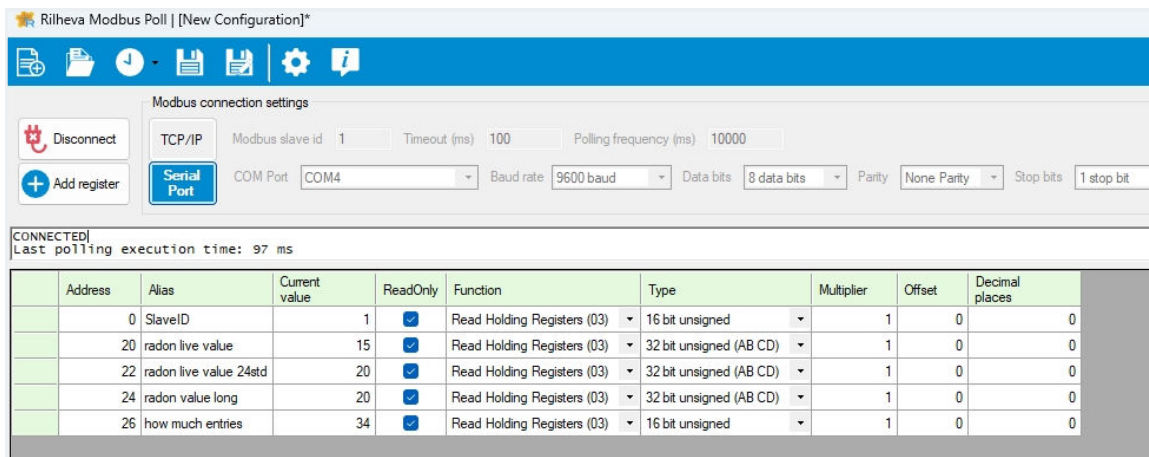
Rilheva Modbus Poll | [New Configuration]*

Modbus connection settings

Disconnect

TCP/IP

Modbus slave id 1

Timeout (ms) 100

Polling frequency (ms) 10000

Add register

Serial Port

COM Port COM4

Baud rate 9600 baud

Data bits 8 data bits

Parity None Parity

Stop bits 1 stop bit

CONNECTED
Last polling execution time: 97 ms

| | Address | Alias | Current value | ReadOnly | Function | Type | Multiplier | Offset | Decimal places |
|---|---|---|---|---|---|---|---|---|---|
| | 0 | SlaveID | 1 | ☑ | Read Holding Registers (03) | 16 bit unsigned | 1 | 0 | 0 |
| | 20 | radon live value | 15 | ☑ | Read Holding Registers (03) | 32 bit unsigned (AB CD) | 1 | 0 | 0 |
| | 22 | radon live value 24std | 20 | ☑ | Read Holding Registers (03) | 32 bit unsigned (AB CD) | 1 | 0 | 0 |
| | 24 | radon value long | 20 | ☑ | Read Holding Registers (03) | 32 bit unsigned (AB CD) | 1 | 0 | 0 |
| | 26 | how much entries | 34 | ☑ | Read Holding Registers (03) | 16 bit unsigned | 1 | 0 | 0 |